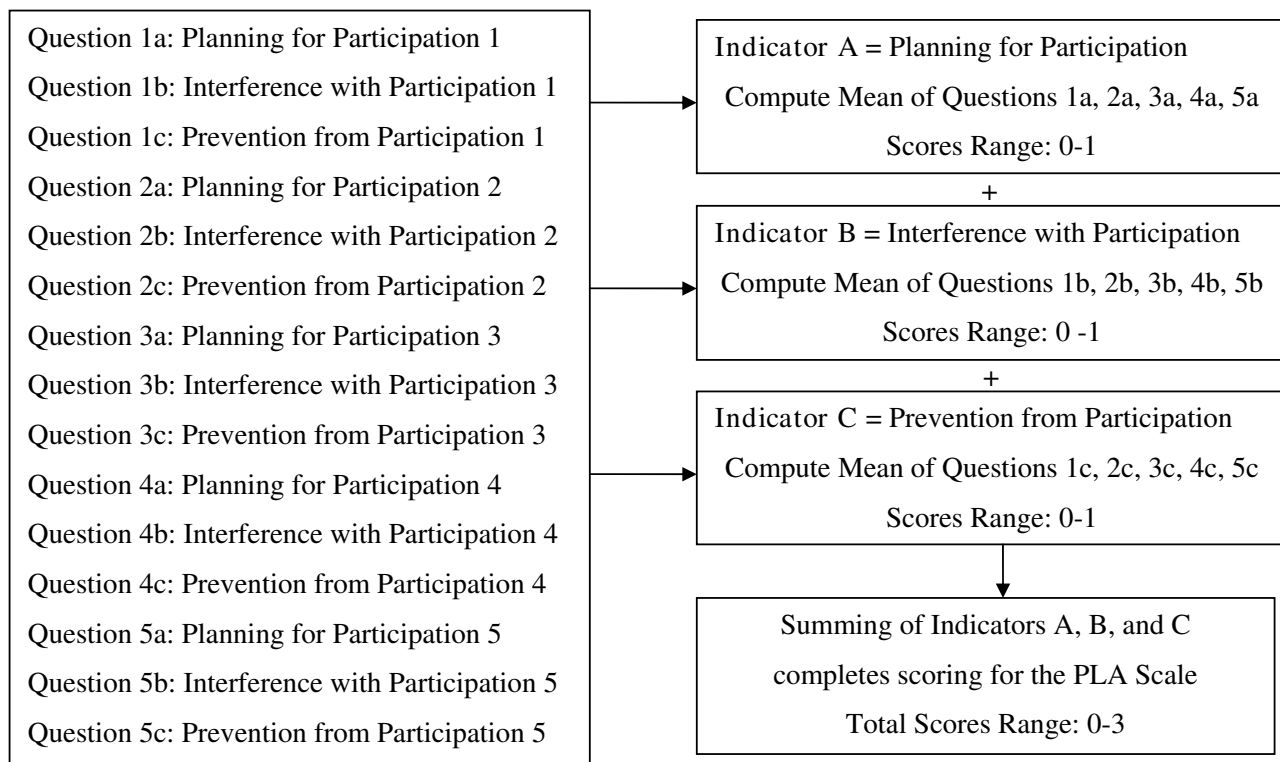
Question 1a: Planning for Participation 1
Question 1b: Interference with Participation 1
Question 1c: Prevention from Participation 1
Question 2a: Planning for Participation 2
Question 2b: Interference with Participation 2
Question 2c: Prevention from Participation 2
Question 3a: Planning for Participation 3
Question 3b: Interference with Participation 3
Question 3c: Prevention from Participation 3
Question 4a: Planning for Participation 4
Question 4b: Interference with Participation 4
Question 4c: Prevention from Participation 4
Question 5a: Planning for Participation 5
Question 5b: Interference with Participation 5
Question 5c: Prevention from Participation 5

Indicator A = Planning for Participation
Compute Mean of Questions 1a, 2a, 3a, 4a, 5a
Scores Range: 0-1

+

Indicator B = Interference with Participation
Compute Mean of Questions 1b, 2b, 3b, 4b, 5b
Scores Range: 0 -1

+

Indicator C = Prevention from Participation
Compute Mean of Questions 1c, 2c, 3c, 4c, 5c
Scores Range: 0-1

Summing of Indicators A, B, and C
completes scoring for the PLA Scale
Total Scores Range: 0-3